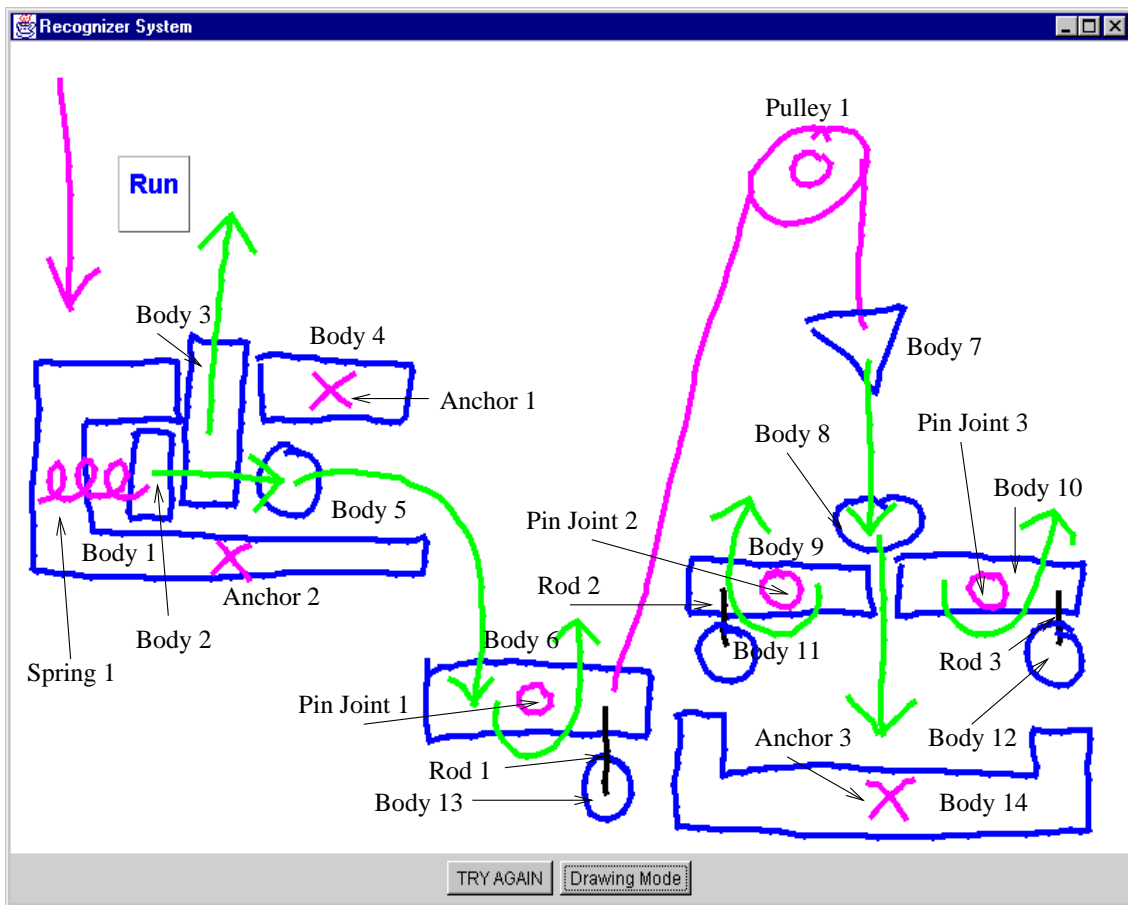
Recognizer System

Run

Pulley 1

Body 3

Body 4

Anchor 1

Body 7

Body 8

Pin Joint 3

Body 10

Body 5

Pin Joint 2

Body 9

Body 1

Anchor 2

Rod 2

Body 2

Body 6

Body 11

Rod 3

Spring 1

Pin Joint 1

Anchor 3

Body 12

Rod 1

Body 13

Body 14

TRY AGAIN

Drawing Mode